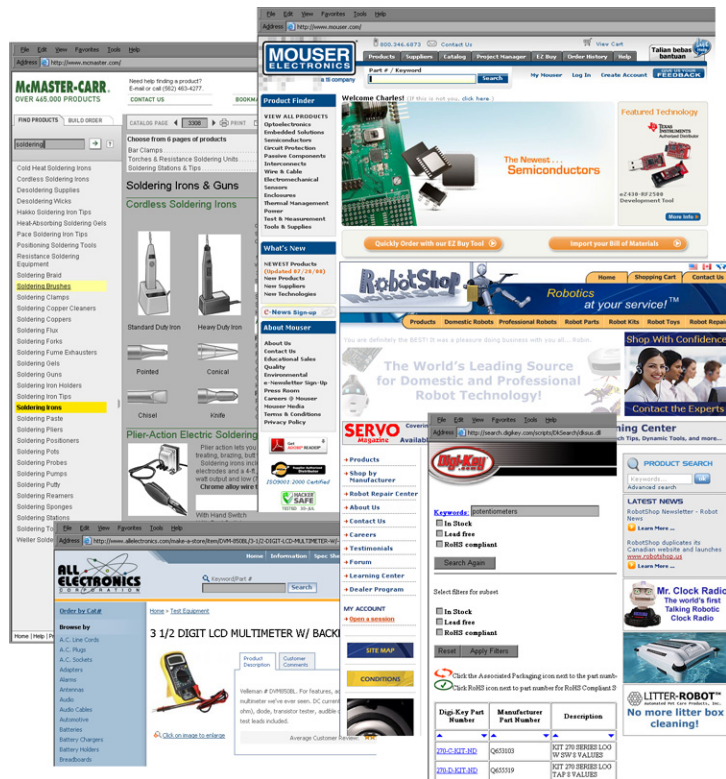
File Edit View Favorites Tools Help
Address http://www.mcmaster.com/

McMASTER-CARR
OVER 465,000 PRODUCTS
Need help finding a product? E-mail or call (562) 463-4277.
CONTACT US
BOOKM

FIND PRODUCTS BUILD ORDER
soldering
CATALOG PAGE 3306 PRINT EDIT

Cold Heat Soldering Irons
Cordless Soldering Irons
Desoldering Supplies
Desoldering Wicks
Hakko Soldering Iron Tips
Heat-Absorbing Soldering Gels
Pace Soldering Iron Tips
Positioning Soldering Tools
Resistance Soldering Equipment
Soldering Braid
Soldering Brushes
Soldering Clamps
Soldering Copper Cleaners
Soldering Coppers
Soldering Flux
Soldering Forks
Soldering Fume Exhausters
Soldering Gels
Soldering Guns
Soldering Iron Holders
Soldering Iron Tips
Soldering Irons
Soldering Paste
Soldering Pliers
Soldering Positioners
Soldering Pots
Soldering Probes
Soldering Pumps
Soldering Putty
Soldering Reamers
Soldering Sponges
Soldering Stations
Soldering To
Weller Solde

Choose from 6 pages of products
Bar Clamps
Torches & Soldering Units
Soldering Stations & Tips

Soldering Irons & Guns
Cordless Soldering Irons
Standard Duty Iron
Heavy Duty Iron
Pointed
Conical
Chisel
Knife
Plier-Action Electric Soldering
Plier action lets you
treating, brazing, but
Soldering irons inc
electrodes and a 4-ft.
and cord length is 4 ft
Chrome alloy wire
With Hand Switch

Home | Help | Pe

File Edit View Favorites Tools Help
Address http://www.mouser.com/
MOUSER ELECTRONICS
a tti company
800.346.6873 Contact Us
View Cart
Talian bebas bantuan
Products Suppliers Catalog Project Manager EZ Buy Order History Help
Part # / Keyword
Search
My Mouser Log In Create Account FEEDBACK
Product Finder
VIEW ALL PRODUCTS
Optoelectronics
Embedded Solutions
Semiconductors
Circuit Protection
Passive Components
Interconnects
Wire & Cable
Electromechanical
Sensors
Enclosures
Thermal Management
Power
Test & Measurement
Tools & Supplies
What's New
NEWEST Products (Updated 07/28/08)
New Products
New Suppliers
New Technologies
E-News Sign-up
About Mouser
About Us
Contact Us
Educational Sales
Quality
Environmental
e-Newsletter Sign-Up
Press Room
Careers @ Mouser
Mouser Media
Terms & Conditions
Privacy Policy
Welcome Charles! (If this is not you, click here.)
The Newest ... Semiconductors
Featured Technology
TEXAS INSTRUMENTS Authorized Distributor
eZ430-RF2500 Development Tool
More Info
Quickly Order with our EZ Buy Tool
Import your Bill of Materials
Get ADOBE READER
ISO9001:2000 Certified
HACKER SAFE

RobotShop
Home Shopping Cart Contact Us
Robotics at your service!
Products Domestic Robots Professional Robots Robot Parts Robot Kits Robot Toys Robot Repair
You are definitely the BEST! It was a pleasure doing business with you all... Robin
The World's Leading Source for Domestic and Professional Robot Technology!
Shop With Confidence
Contact the Experts
ning Center
ing Tips, Dynamic Tools, and more.
PRODUCT SEARCH
Keywords... GO
Advanced search
LATEST NEWS
RobotShop Newsletter - Robot News
Learn More
RobotShop duplicates its Canadian website and launches www.robotshop.us
Learn More
Mr. Clock Radio
The world's first Talking Robotic Clock Radio
LITTER-ROBOT
No more litter box cleaning!

SERVO Magazine Availab
Products
Shop by Manufacturer
Robot Repair Center
About Us
Contact Us
Careers
Testimonials
Forum
Learning Center
Dealer Program
MY ACCOUNT
Open a session
SITE MAP
CONDITIONS

File Edit View Favorites Tools Help
Address http://search.digikey.com/scripts/DkSearch/dksus.dll
Digi-Key
Keywords: potentiometers
In Stock
Lead free
RoHS compliant
Search Again
Select filters for subset
In Stock
Lead free
RoHS compliant
Reset Apply Filters
Click the Associated Packaging icon next to the part numb
Click RoHS icon next to part number for RoHS Compliant S

| Digi-Key Part Number | Manufacturer Part Number | Description |
|---|---|---|
| 270-C-KIT-ND | Q653103 | KIT 270 SERIES LOG W SW 5 VALUES |
| 270-D-KIT-ND | Q653519 | KIT 270 SERIES LOG TAP 5 VALUES |

File Edit View Favorites Tools Help
Address http://www.allelectronics.com/make-a-store/item/DVM-850BL/3-1/2-DIGIT-LCD-MULTIMETER-W...
ALL ELECTRONICS CORPORATION
Home Information Spec Sh
Keyword/Part #
Search
Order by Cat#
Browse by
A.C. Line Cords
A.C. Plugs
A.C. Sockets
Adapters
Alarms
Antennas
Audio
Audio Cables
Automotive
Batteries
Battery Chargers
Battery Holders
Breadboards
Home > Test Equipment
3 1/2 DIGIT LCD MULTIMETER W/ BACK
Product Description
Customer Comments
Velleman # DVM850BL. For features, a multimeter we've ever seen. DC current ohm), diode, transistor tester, audible test leads included.
Click on image to enlarge
Average Customer Review: